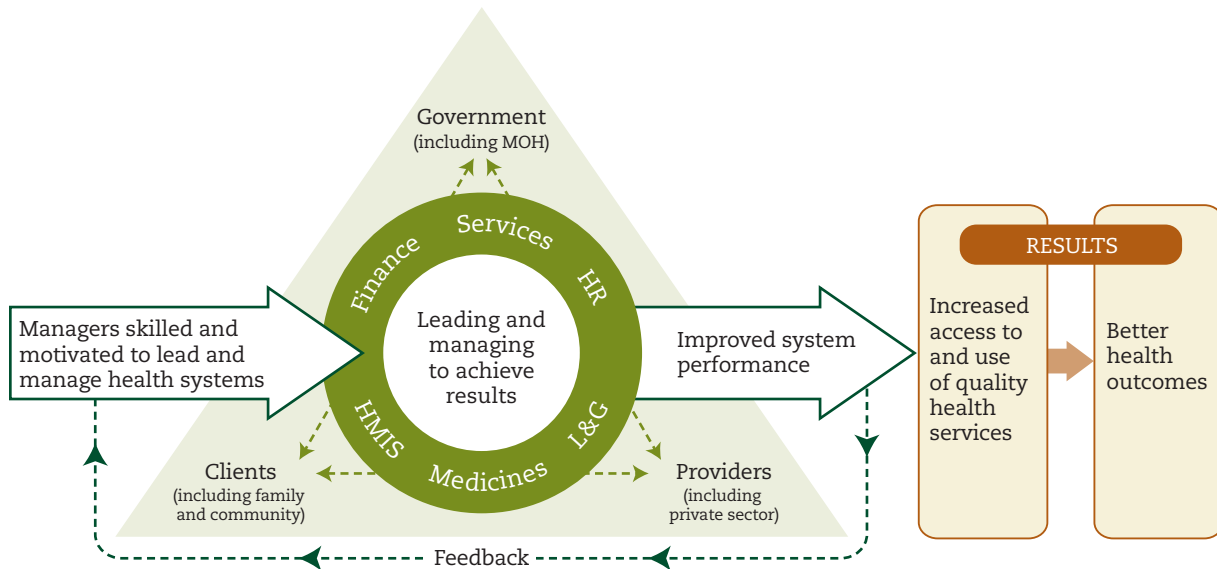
Government
(including MOH)

Services
HR
L&G
Medicines
HMIS
Finance

Leading and managing to achieve results

Managers skilled and motivated to lead and manage health systems

Improved system performance

Clients
(including family and community)

Providers
(including private sector)

Feedback

RESULTS

Increased access to and use of quality health services

Better health outcomes